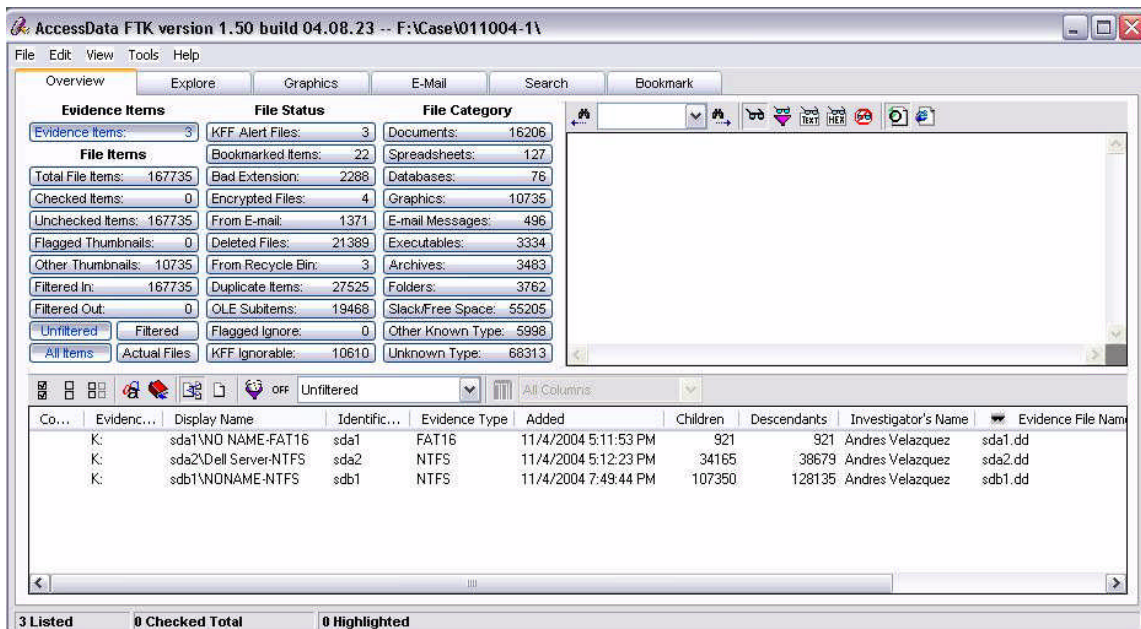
AccessData FTK version 1.50 build 04.08.23 -- F:\Case\011004-1\

File Edit View Tools Help

Overview | Explore | Graphics | E-Mail | Search | Bookmark

Evidence Items
Evidence Items: 3
File Items
Total File Items: 167735
Checked Items: 0
Unchecked Items: 167735
Flagged Thumbnails: 0
Other Thumbnails: 10735
Filtered In: 167735
Filtered Out: 0
Unfiltered | Filtered
All Items | Actual Files

File Status
KFF Alert Files: 3
Bookmarked Items: 22
Bad Extension: 2288
Encrypted Files: 4
From E-mail: 1371
Deleted Files: 21389
From Recycle Bin: 3
Duplicate Items: 27525
OLE Subitems: 19468
Flagged Ignore: 0
KFF Ignorable: 10610

File Category
Documents: 16206
Spreadsheets: 127
Databases: 76
Graphics: 10735
E-mail Messages: 496
Executables: 3334
Archives: 3483
Folders: 3762
Slack/Free Space: 55205
Other Known Type: 5998
Unknown Type: 68313

TEXT HEX

OFF Unfiltered | All Columns

| Co... | Evidenc... | Display Name | Identific... | Evidence Type | Added | Children | Descendants | Investigator's Name | Evidence File Nam |
|---|---|---|---|---|---|---|---|---|---|
| | K: | sda1\NO NAME-FAT16 | sda1 | FAT16 | 11/4/2004 5:11:53 PM | 921 | 921 | Andres Velazquez | sda1.dd |
| | K: | sda2\Dell Server-NTFS | sda2 | NTFS | 11/4/2004 5:12:23 PM | 34165 | 38679 | Andres Velazquez | sda2.dd |
| | K: | sdb1\NONAME-NTFS | sdb1 | NTFS | 11/4/2004 7:49:44 PM | 107350 | 128135 | Andres Velazquez | sdb1.dd |

3 Listed | 0 Checked Total | 0 Highlighted